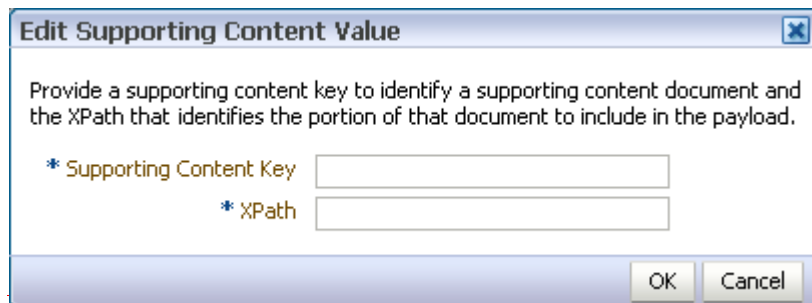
Edit Supporting Content Value

Provide a supporting content key to identify a supporting content document and the XPath that identifies the portion of that document to include in the payload.

* Supporting Content Key

* XPath

OK Cancel